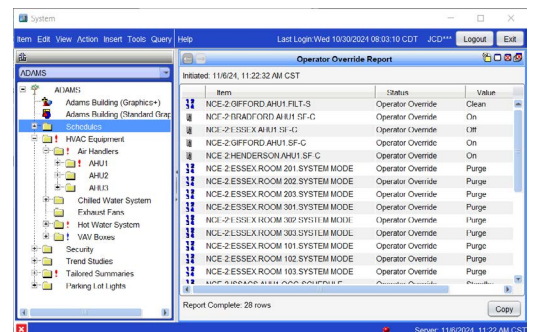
System

Item Edit View Action Insert Tools Query Help Last Login:Wed 10/30/2024 08:03:10 CDT JCD*** Logout Exit

ADAMS

ADAMS
Adams Building (Graphics+)
Adams Building (Standard Grap
Schedules
HVAC Equipment
Air Handlers
AHU1
AHU2
AHU3
Chilled Water System
Exhaust Fans
Hot Water System
VAV Boxes
Security
Trend Studies
Tailored Summaries
Parking Lot Lights

Operator Override Report

Initiated: 11/6/24, 11:22:32 AM CST

| Item | Status | Value |
|---|---|---|
| NCE-2:GIFFORD.AHU1.FILT-S | Operator Override | Clean |
| NCE-2:BRADFORD.AHU1.SF-C | Operator Override | On |
| NCE-2:ESSEX.AHU1.SF-C | Operator Override | Off |
| NCE-2:GIFFORD.AHU1.SF-C | Operator Override | On |
| NCE-2:HENDERSON.AHU1.SF-C | Operator Override | On |
| NCE-2:ESSEX.ROOM 201.SYSTEM MODE | Operator Override | Purge |
| NCE-2:ESSEX.ROOM 202.SYSTEM MODE | Operator Override | Purge |
| NCE-2:ESSEX.ROOM 203.SYSTEM MODE | Operator Override | Purge |
| NCE-2:ESSEX.ROOM 301.SYSTEM MODE | Operator Override | Purge |
| NCE-2:ESSEX.ROOM 302.SYSTEM MODE | Operator Override | Purge |
| NCE-2:ESSEX.ROOM 303.SYSTEM MODE | Operator Override | Purge |
| NCE-2:ESSEX.ROOM 101.SYSTEM MODE | Operator Override | Purge |
| NCE-2:ESSEX.ROOM 102.SYSTEM MODE | Operator Override | Purge |
| NCE-2:ESSEX.ROOM 103.SYSTEM MODE | Operator Override | Purge |
| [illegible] | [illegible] | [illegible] |

Report Complete: 28 rows

Copy

Server: 11/6/2024 11:22 AM CST